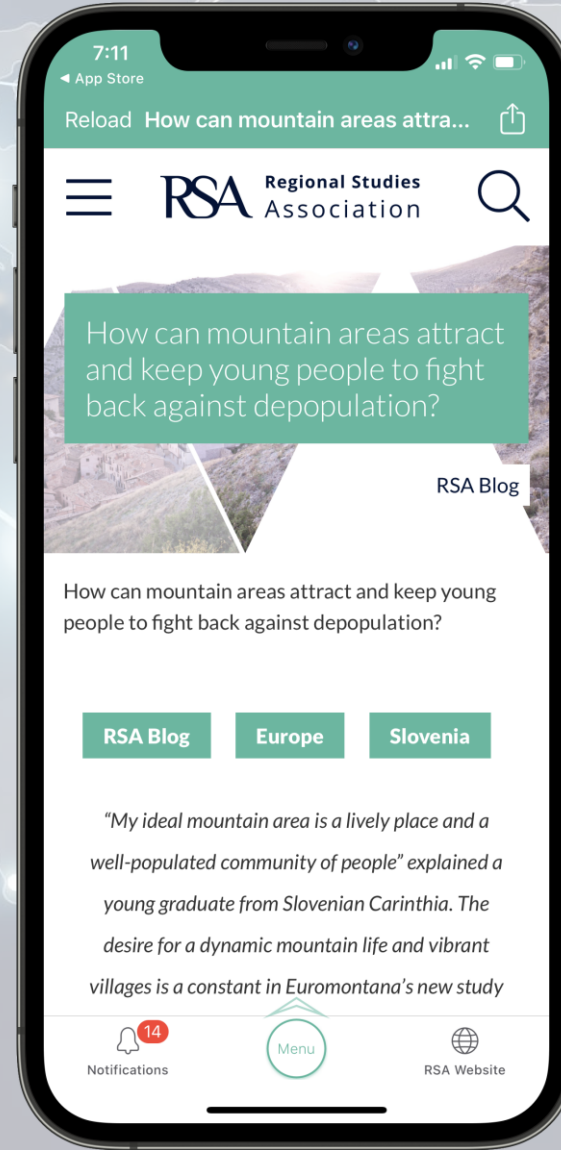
7:11
◂ App Store

Reload How can mountain areas attra...

RSA Regional Studies Association

How can mountain areas attract and keep young people to fight back against depopulation?

RSA Blog

How can mountain areas attract and keep young people to fight back against depopulation?

RSA Blog Europe Slovenia

"My ideal mountain area is a lively place and a well-populated community of people" explained a young graduate from Slovenian Carinthia. The desire for a dynamic mountain life and vibrant villages is a constant in Euromontana's new study

14
Notifications
Menu
RSA Website